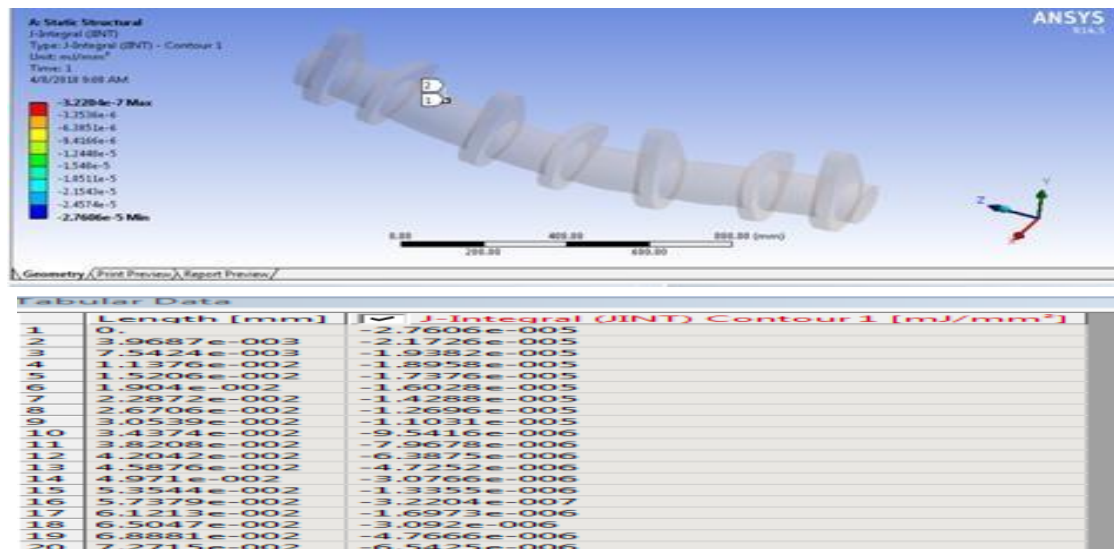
A: Static Structural
J-Integral (JINT)
Type: J-Integral (JINT) - Contour 1
Unit: mJ/mm²
Time: 1
4/8/2018 9:00 AM

-3.2204e-7 Max
-3.2536e-6
-6.2851e-6
-9.3166e-6
-1.2348e-5
-1.538e-5
-1.8511e-5
-2.1543e-5
-2.4574e-5
-2.7606e-5 Min

ANSYS
R14.5

2
1

0.00 400.00 800.00 (mm)
200.00 600.00

Geometry / Print Preview / Report Preview /

Tabular Data

| | Length [mm] | J-Integral (JINT) Contour 1 [mJ/mm²] |
|---|---|---|
| 1 | 0. | -2.7606e-005 |
| 2 | 3.9687e-003 | -2.1726e-005 |
| 3 | 7.5424e-003 | -1.9382e-005 |
| 4 | 1.1376e-002 | -1.8958e-005 |
| 5 | 1.5206e-002 | -1.7375e-005 |
| 6 | 1.904e-002 | -1.6028e-005 |
| 7 | 2.2872e-002 | -1.4288e-005 |
| 8 | 2.6706e-002 | -1.2696e-005 |
| 9 | 3.0539e-002 | -1.1031e-005 |
| 10 | 3.4374e-002 | -9.5416e-006 |
| 11 | 3.8208e-002 | -7.9678e-006 |
| 12 | 4.2042e-002 | -6.3875e-006 |
| 13 | 4.5876e-002 | -4.7252e-006 |
| 14 | 4.971e-002 | -3.0766e-006 |
| 15 | 5.3545e-002 | -1.3355e-006 |
| 16 | 5.7379e-002 | -3.2204e-007 |
| 17 | 6.1213e-002 | -1.6973e-006 |
| 18 | 6.5047e-002 | -3.092e-006 |
| 19 | 6.8881e-002 | -4.7666e-006 |
| 20 | 7.2715e-002 | -6.5425e-006 |